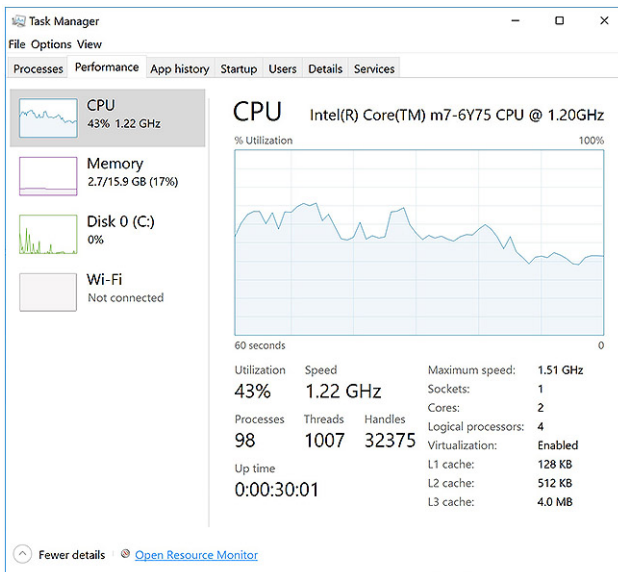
Task Manager
File Options View
Processes Performance App history Startup Users Details Services

CPU
43% 1.22 GHz

Memory
2.7/15.9 GB (17%)

Disk 0 (C:)
0%

Wi-Fi
Not connected

CPU Intel(R) Core(TM) m7-6Y75 CPU @ 1.20GHz
% Utilization 100%
60 seconds 0

| Utilization | Speed | |
|---|---|---|
| 43% | 1.22 GHz | |
| Processes | Threads | Handles |
| 98 | 1007 | 32375 |

Up time
0:00:30:01

| | |
|---|---|
| Maximum speed: | 1.51 GHz |
| Sockets: | 1 |
| Cores: | 2 |
| Logical processors: | 4 |
| Virtualization: | Enabled |
| L1 cache: | 128 KB |
| L2 cache: | 512 KB |
| L3 cache: | 4.0 MB |

Fewer details Open Resource Monitor